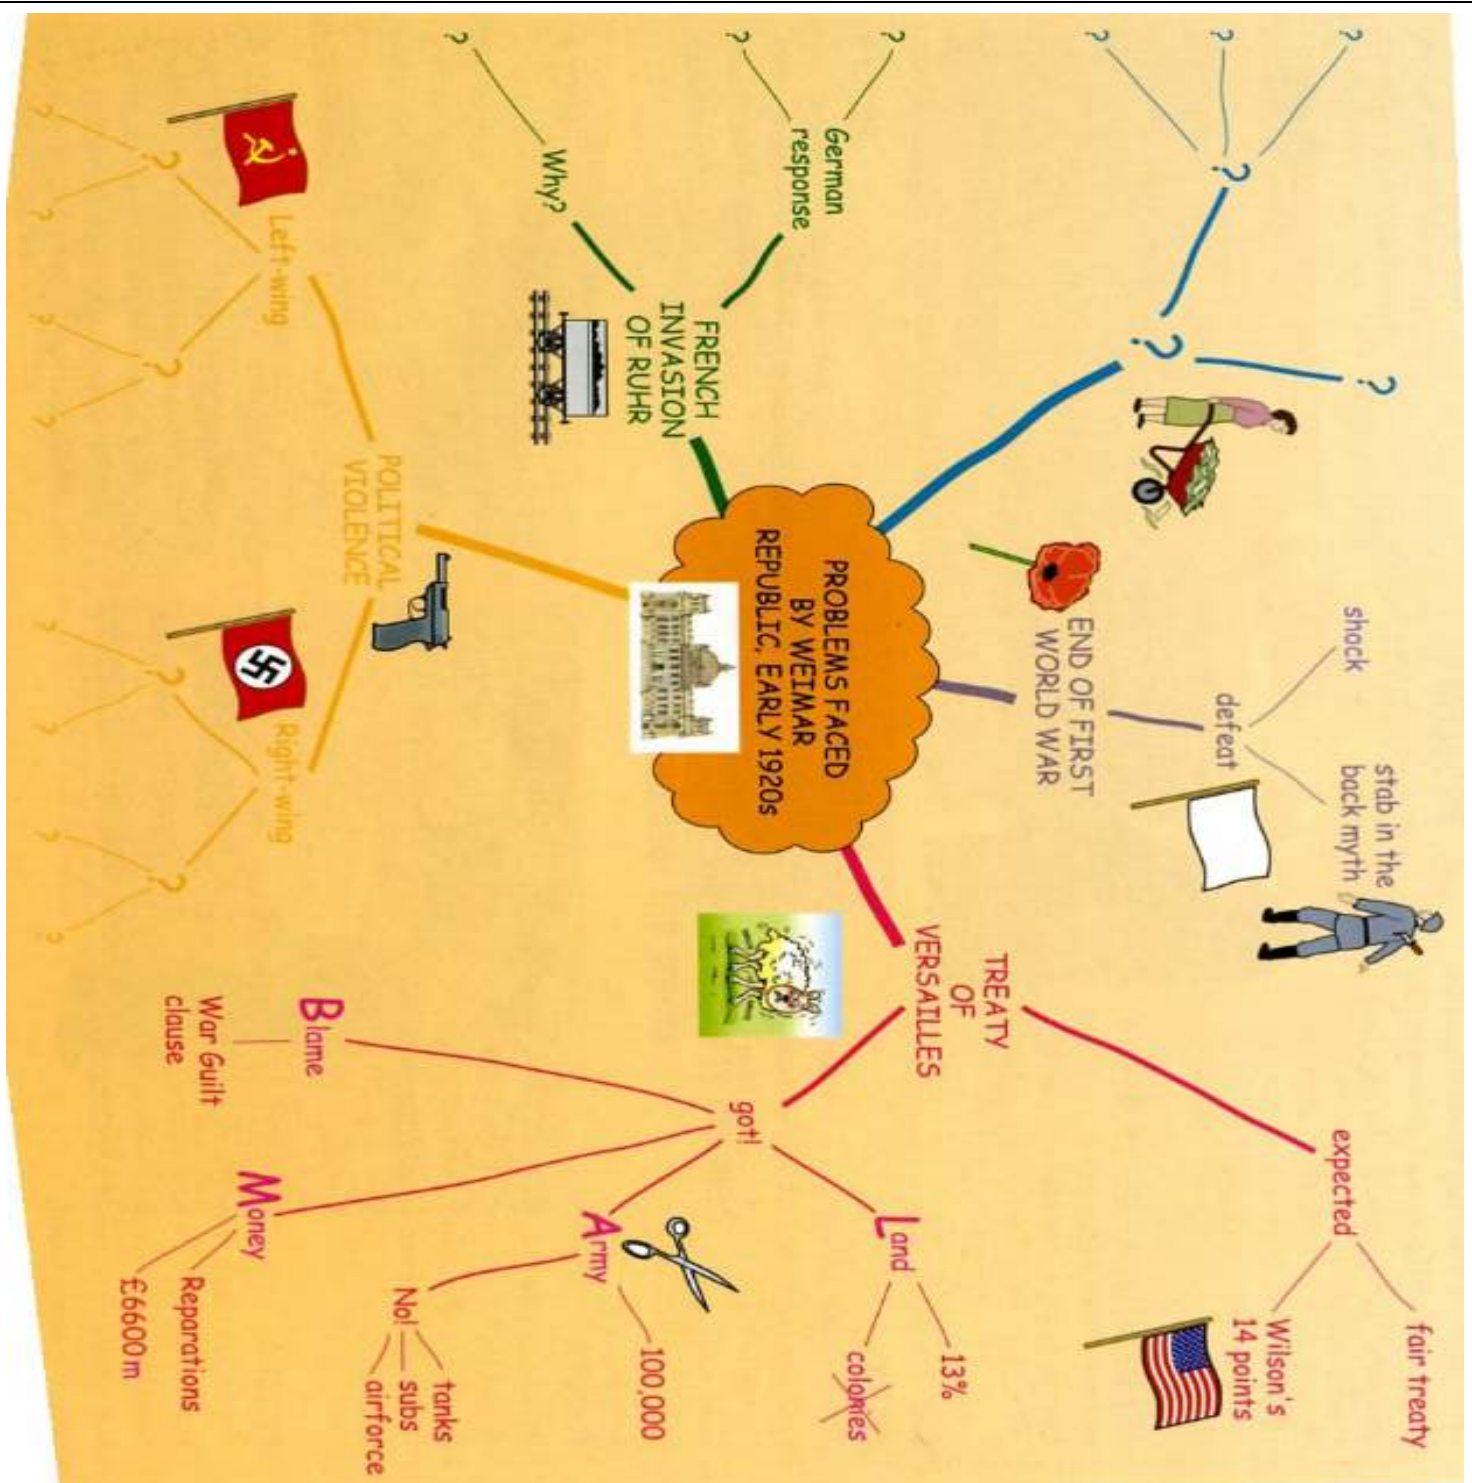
PROBLEMS FACED BY WEIMAR REPUBLIC, EARLY 1920s

END OF FIRST WORLD WAR
defeat
shock
stab in the back myth

TREATY OF VERSAILLES
expected
fair treaty
Wilson's 14 points
got!
Land
13%
colonies
Army
100,000
No!
tanks
subs
airforce
Money
Reparations
£6600m
Blame
War Guilt clause

POLITICAL VIOLENCE
Left-wing
?
?
?
?
?
?
Right-wing
?
?
?
?
?
?

FRENCH INVASION OF RUHR
Why?
?
German response
?
?

?
?
?
?
?
?